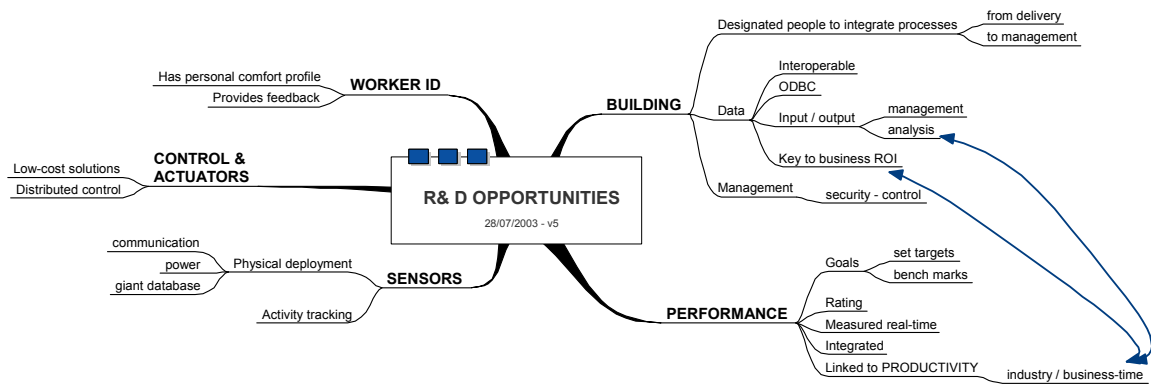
R& D OPPORTUNITIES
28/07/2003 - v5

WORKER ID
Has personal comfort profile
Provides feedback

CONTROL & ACTUATORS
Low-cost solutions
Distributed control

SENSORS
Physical deployment
communication
power
giant database
Activity tracking

BUILDING
Designated people to integrate processes
from delivery
to management
Data
Interoperable
ODBC
Input / output
management
analysis
Key to business ROI
Management
security - control

PERFORMANCE
Goals
set targets
bench marks
Rating
Measured real-time
Integrated
Linked to PRODUCTIVITY
industry / business-time